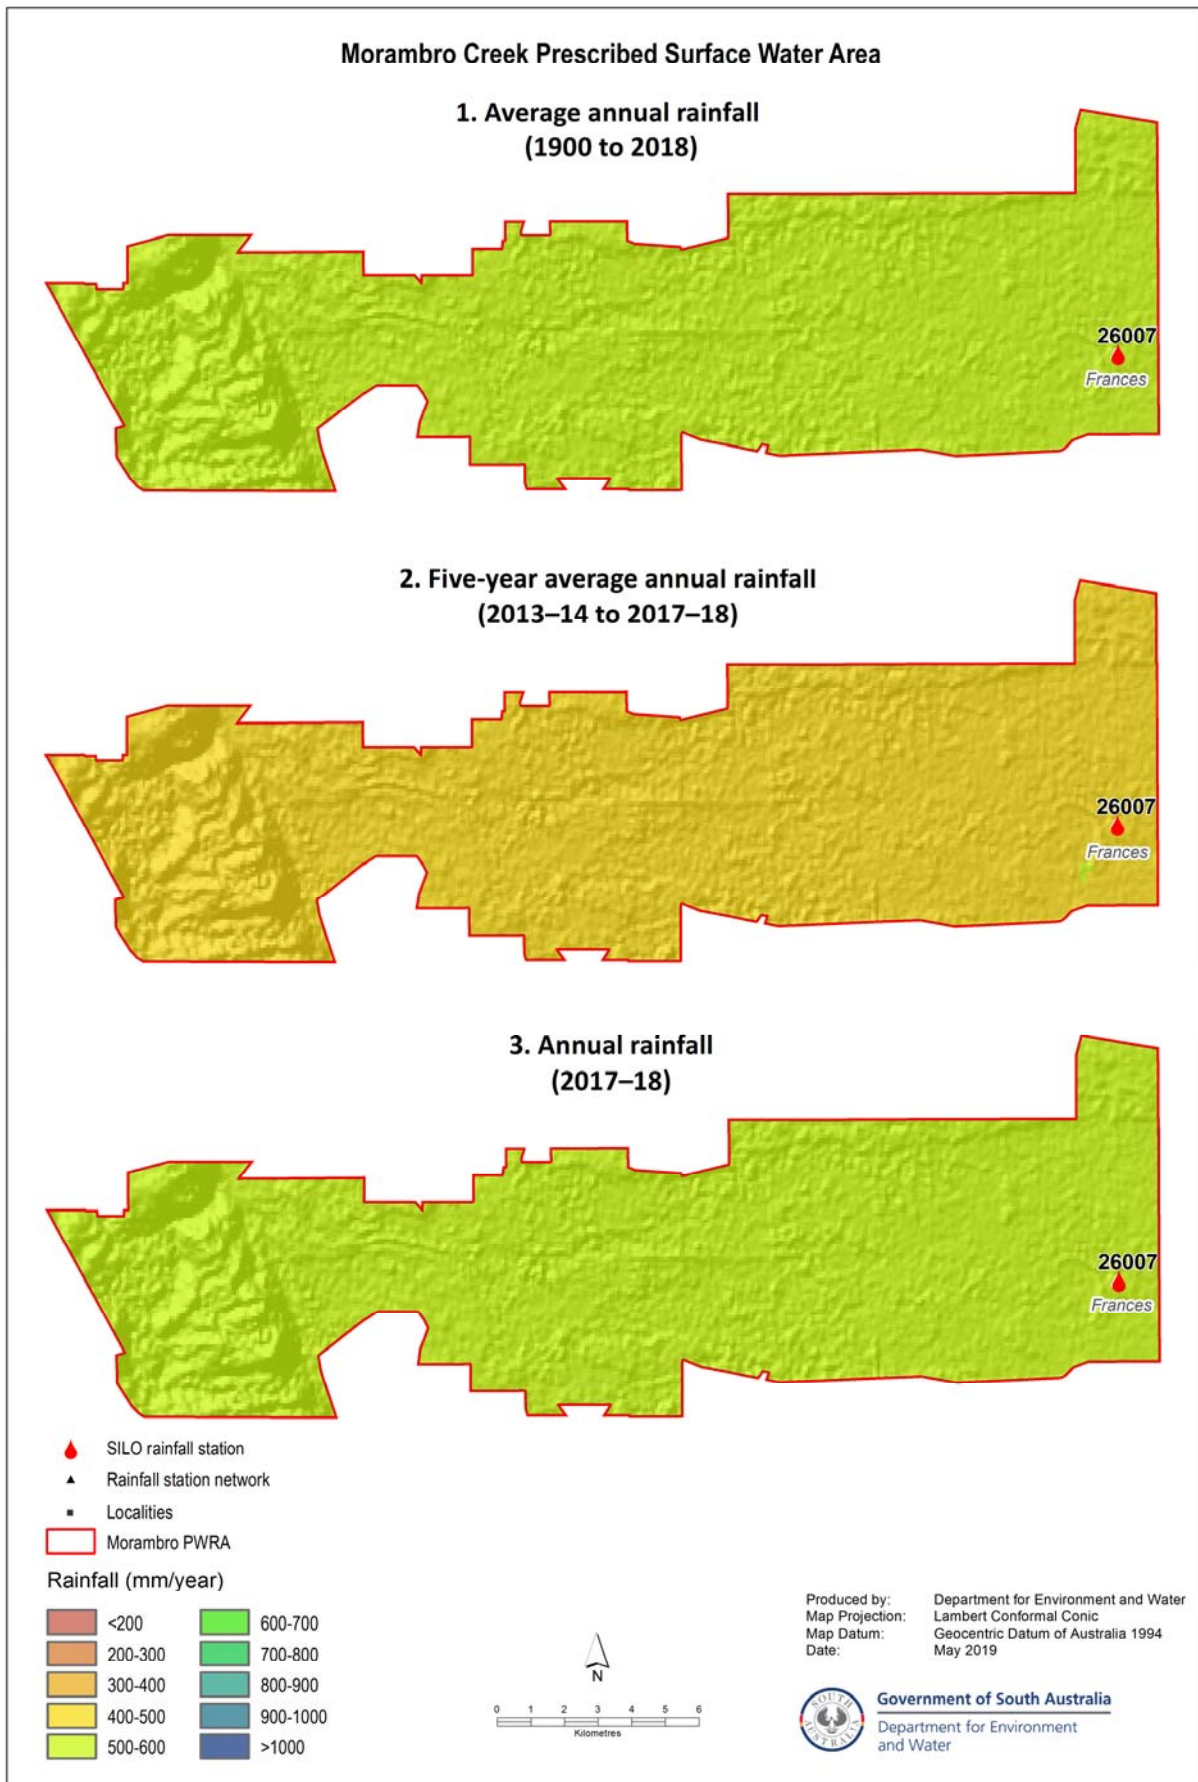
Morambro Creek Prescribed Surface Water Area

1. Average annual rainfall (1900 to 2018)

26007
Frances

2. Five-year average annual rainfall (2013–14 to 2017–18)

26007
Frances

3. Annual rainfall (2017–18)

26007
Frances

SILO rainfall station
Rainfall station network
Localities
Morambro PWRA

Rainfall (mm/year)

| | |
|---|---|
| <200 | 600-700 |
| 200-300 | 700-800 |
| 300-400 | 800-900 |
| 400-500 | 900-1000 |
| 500-600 | >1000 |

N

0 1 2 3 4 5 6
Kilometres

Produced by: Department for Environment and Water
Map Projection: Lambert Conformal Conic
Map Datum: Geocentric Datum of Australia 1994
Date: May 2019

SOUTH AUSTRALIA
Government of South Australia
Department for Environment and Water